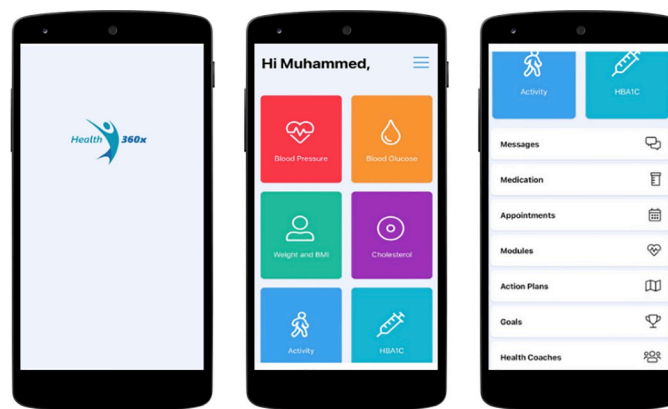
Health 360x

Hi Muhammed,

Blood Pressure

Blood Glucose

Weight and BMI

Cholesterol

Activity

HBA1C

Activity

HBA1C

Messages

Medication

Appointments

Modules

Action Plans

Goals

Health Coaches